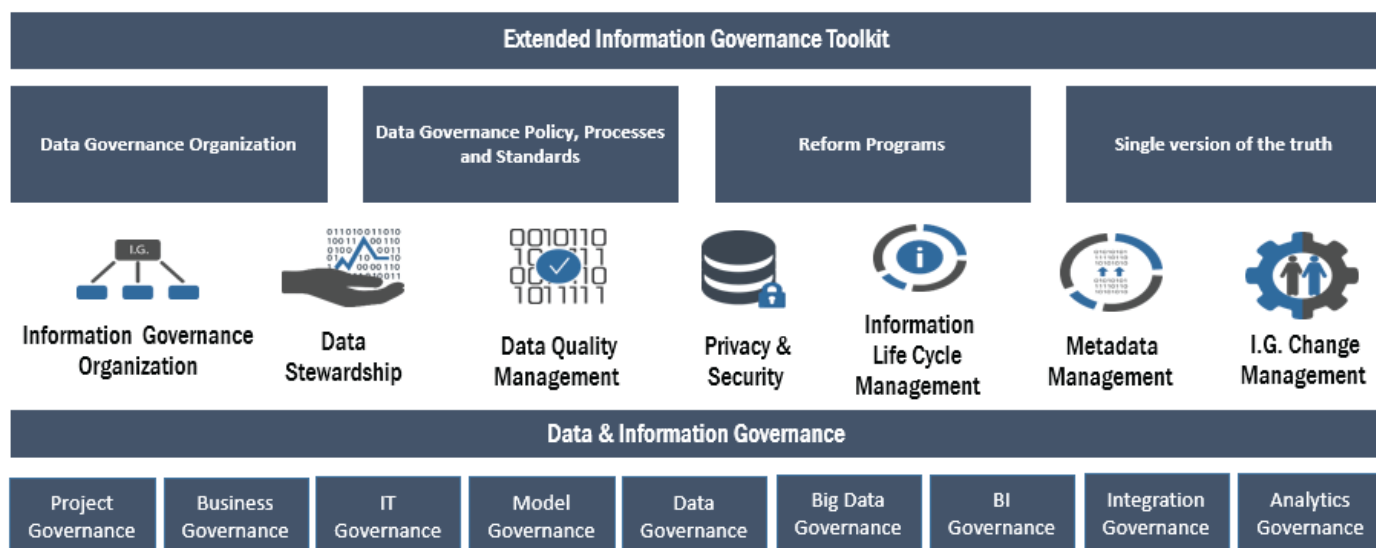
Extended Information Governance Toolkit

Data Governance Organization

Data Governance Policy, Processes and Standards

Reform Programs

Single version of the truth

I.G.

Information Governance Organization

Data Stewardship

Data Quality Management

Privacy & Security

Information Life Cycle Management

Metadata Management

I.G. Change Management

Data & Information Governance

Project Governance

Business Governance

IT Governance

Model Governance

Data Governance

Big Data Governance

BI Governance

Integration Governance

Analytics Governance